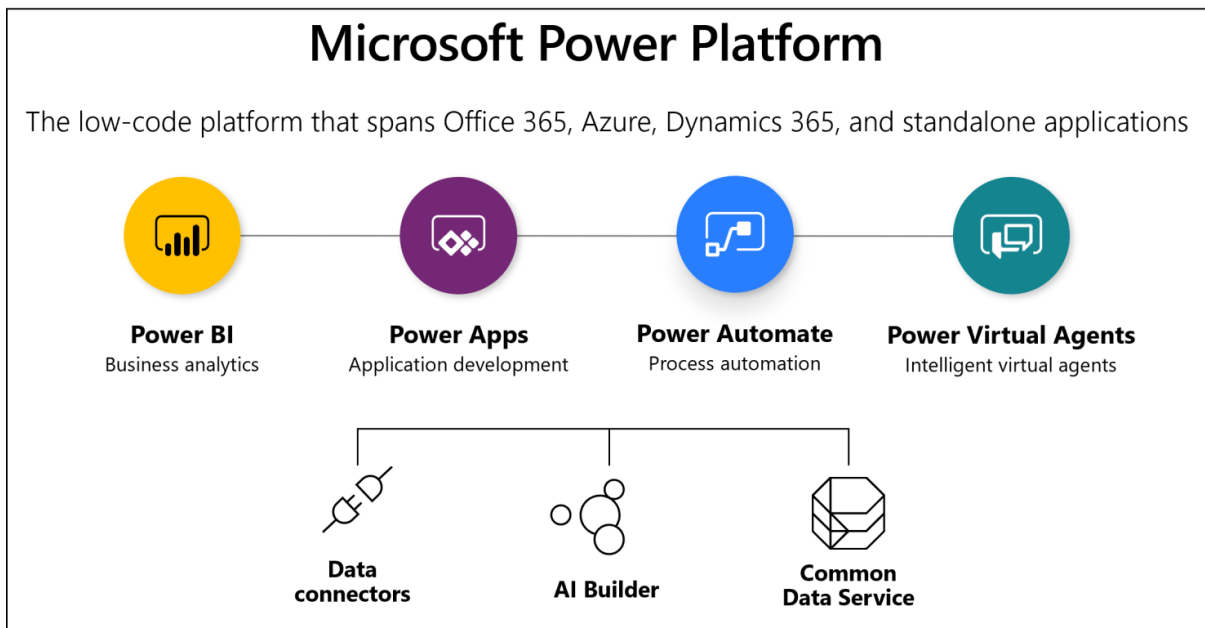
Microsoft Power Platform

The low-code platform that spans Office 365, Azure, Dynamics 365, and standalone applications

Power BI
Business analytics

Power Apps
Application development

Power Automate
Process automation

Power Virtual Agents
Intelligent virtual agents

Data connectors

AI Builder

Common Data Service